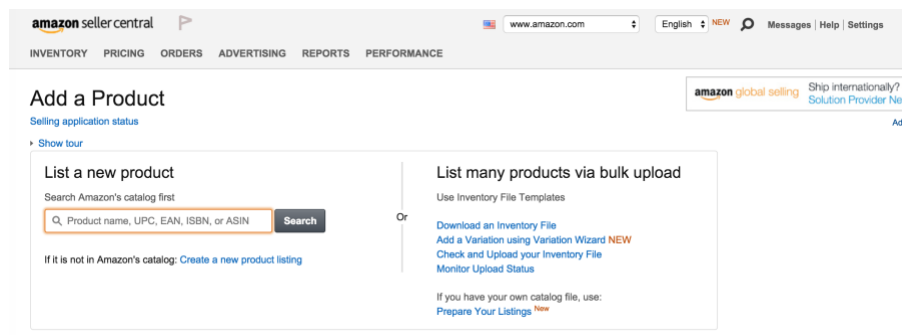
amazon seller central

www.amazon.com English NEW Messages | Help | Settings

INVENTORY PRICING ORDERS ADVERTISING REPORTS PERFORMANCE

Add a Product

Selling application status

amazon global selling Ship internationally? Solution Provider Ne

Ad

Show tour

List a new product

Search Amazon's catalog first

Product name, UPC, EAN, ISBN, or ASIN Search

If it is not in Amazon's catalog: Create a new product listing

Or

List many products via bulk upload

Use Inventory File Templates

Download an Inventory File
Add a Variation using Variation Wizard NEW
Check and Upload your Inventory File
Monitor Upload Status

If you have your own catalog file, use:
Prepare Your Listings New